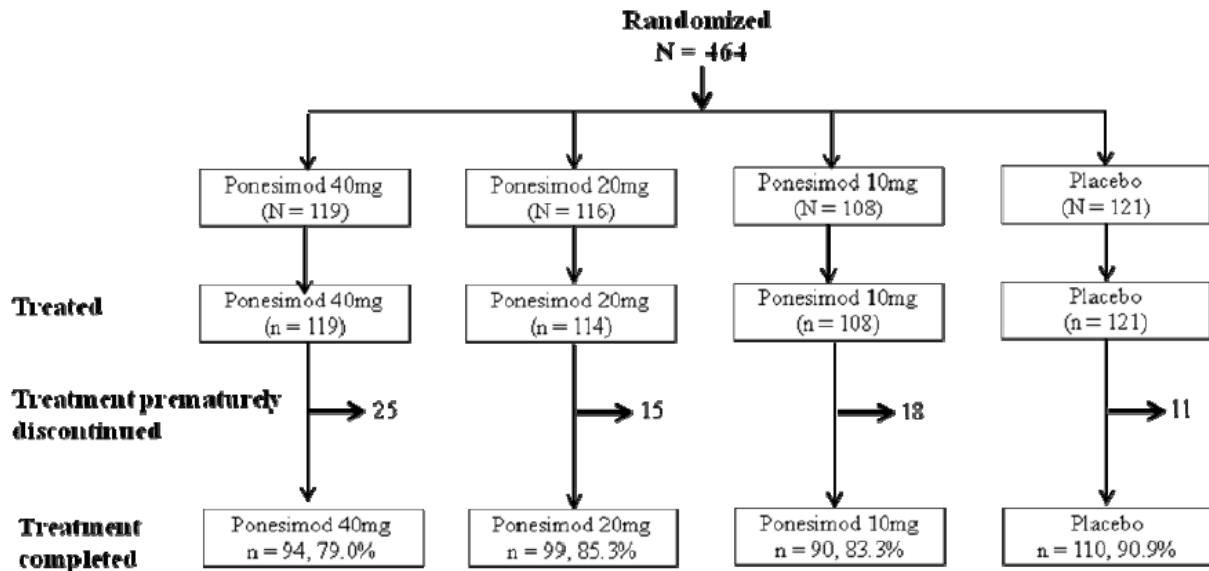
Randomized
N = 464

Ponesimod 40mg
(N = 119)

Ponesimod 20mg
(N = 116)

Ponesimod 10mg
(N = 108)

Placebo
(N = 121)

Treated

Ponesimod 40mg
(n = 119)

Ponesimod 20mg
(n = 114)

Ponesimod 10mg
(n = 108)

Placebo
(n = 121)

Treatment prematurely discontinued

25

15

18

11

Treatment completed

Ponesimod 40mg
n = 94, 79.0%

Ponesimod 20mg
n = 99, 85.3%

Ponesimod 10mg
n = 90, 83.3%

Placebo
n = 110, 90.9%